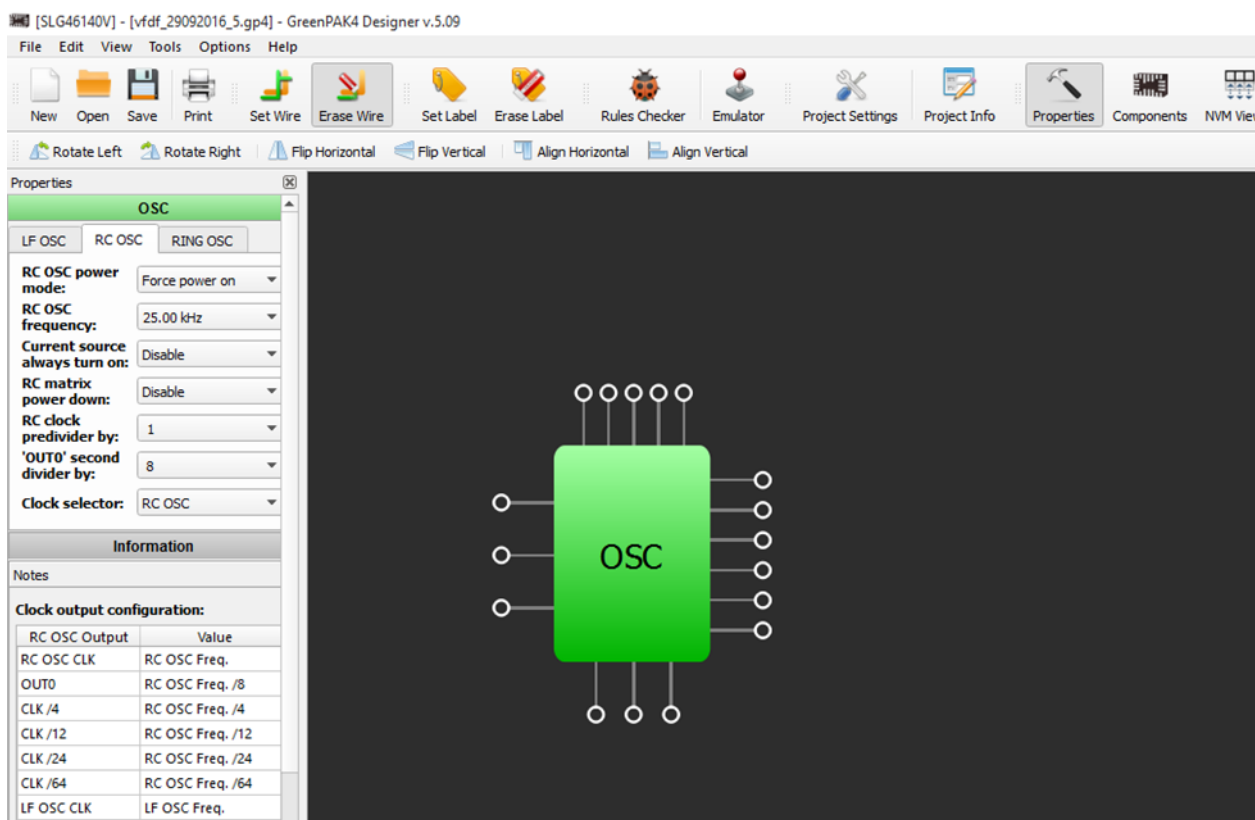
[SLG46140V] - [vfdf_29092016_5.gp4] - GreenPAK4 Designer v.5.09

File Edit View Tools Options Help

New Open Save Print Set Wire Erase Wire Set Label Erase Label Rules Checker Emulator Project Settings Project Info Properties Components NVM View

Rotate Left Rotate Right Flip Horizontal Flip Vertical Align Horizontal Align Vertical

Properties

OSC

LF OSC RC OSC RING OSC

RC OSC power mode: Force power on

RC OSC frequency: 25.00 kHz

Current source always turn on: Disable

RC matrix power down: Disable

RC clock predivider by: 1

'OUT0' second divider by: 8

Clock selector: RC OSC

Information

Notes

Clock output configuration:

| RC OSC Output | Value |
|---|---|
| RC OSC CLK | RC OSC Freq. |
| OUT0 | RC OSC Freq. /8 |
| CLK /4 | RC OSC Freq. /4 |
| CLK /12 | RC OSC Freq. /12 |
| CLK /24 | RC OSC Freq. /24 |
| CLK /64 | RC OSC Freq. /64 |
| LF OSC CLK | LF OSC Freq. |

OSC